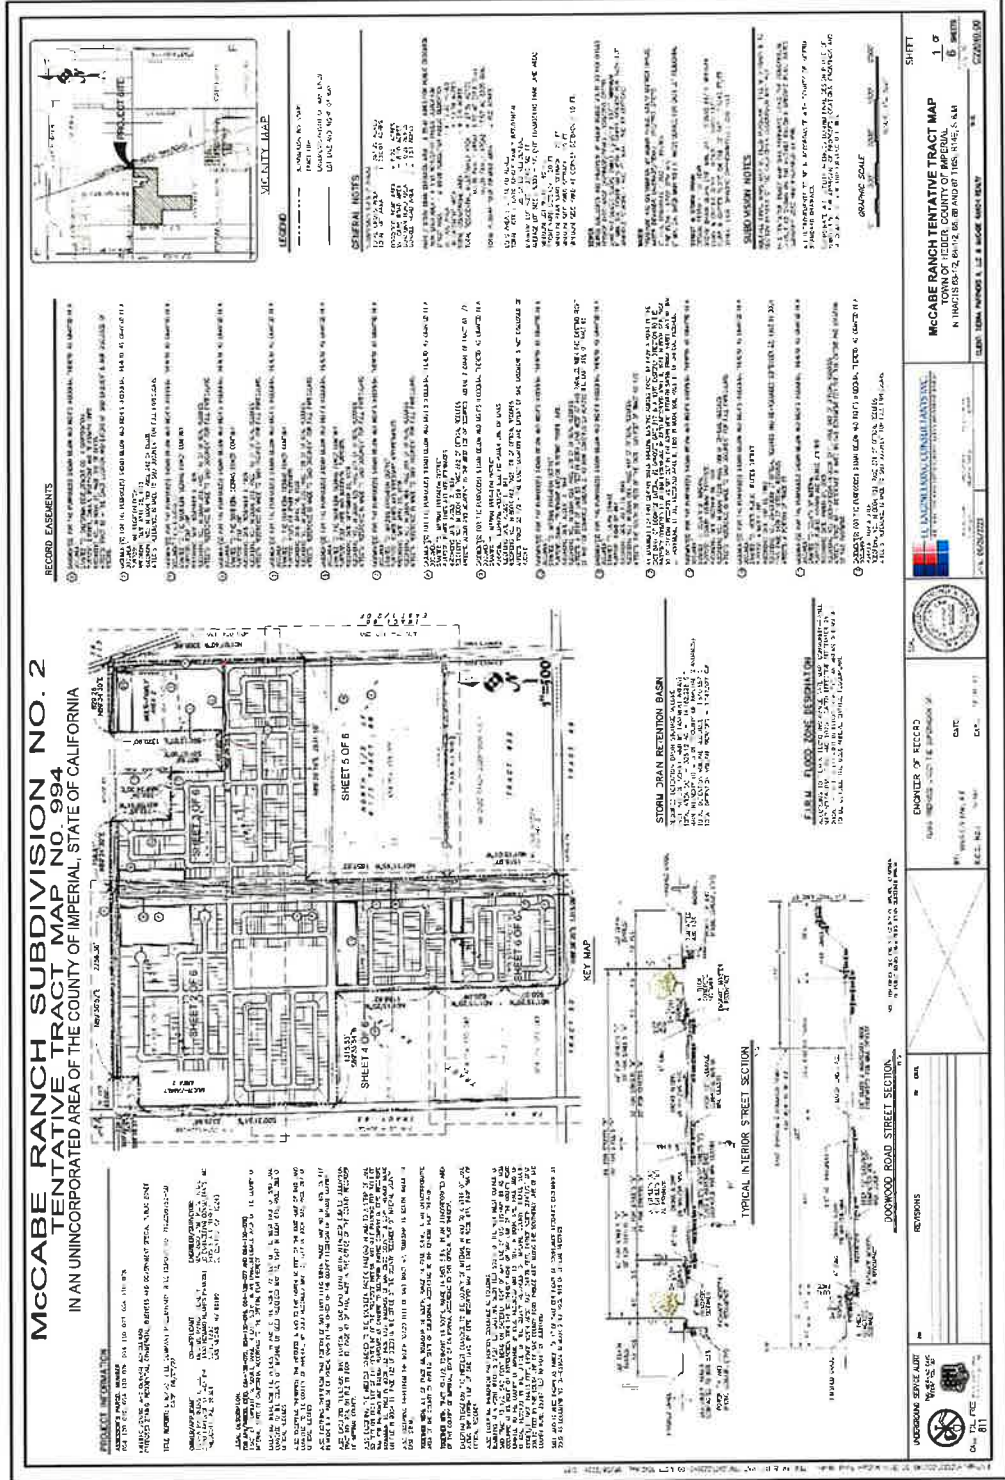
McCABE RANCH SUBDIVISION NO. 2
TENTATIVE TRACT MAP NO. 994
IN AN UNINCORPORATED AREA OF THE COUNTY OF IMPERIAL, STATE OF CALIFORNIA

PROJECT INFORMATION

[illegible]

SHEET 2 OF 6

SHEET 3 OF 6

SHEET 4 OF 6

SHEET 5 OF 6

SHEET 6 OF 6

KEY MAP

1"=300'

TYPICAL INTERIOR STREET SECTION

DOGWOOD ROAD STREET SECTION

STORM DRAIN RETENTION BASIN

F.I.R.M. FLOOD ZONE DESIGNATION

RECORD EASEMENTS

VICINITY MAP

PROJECT SITE

LEGEND

GENERAL NOTES

SUBDIVISION NOTES

GRAPHIC SCALE

UNDERGROUND SERVICE ALERT

811

REVISIONS

ENGINEER OF RECORD

DATE

McCABE RANCH TENTATIVE TRACT MAP
TOWN OF HEBER COUNTY OF IMPERIAL

SHEET
1 OF 6 SHEETS